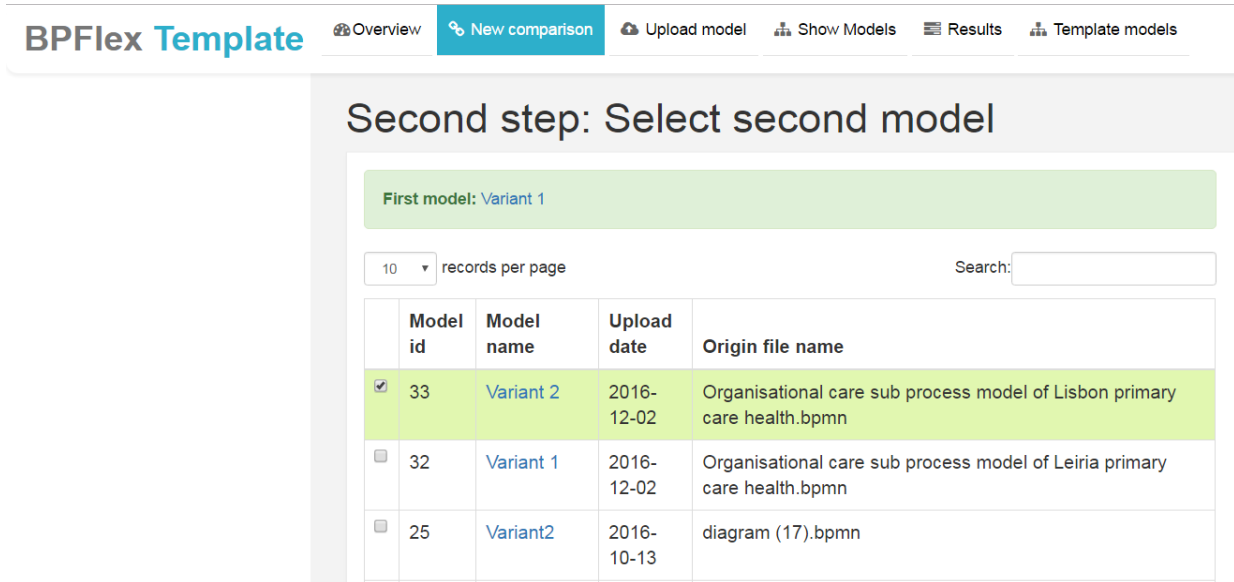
BPFlex Template

Overview | New comparison | Upload model | Show Models | Results | Template models

Second step: Select second model

First model: Variant 1

10 records per page

Search:

| | Model id | Model name | Upload date | Origin file name |
|---|---|---|---|---|
| ☑ | 33 | Variant 2 | 2016-12-02 | Organisational care sub process model of Lisbon primary care health.bpmn |
| ☐ | 32 | Variant 1 | 2016-12-02 | Organisational care sub process model of Leiria primary care health.bpmn |
| ☐ | 25 | Variant2 | 2016-10-13 | diagram (17).bpmn |